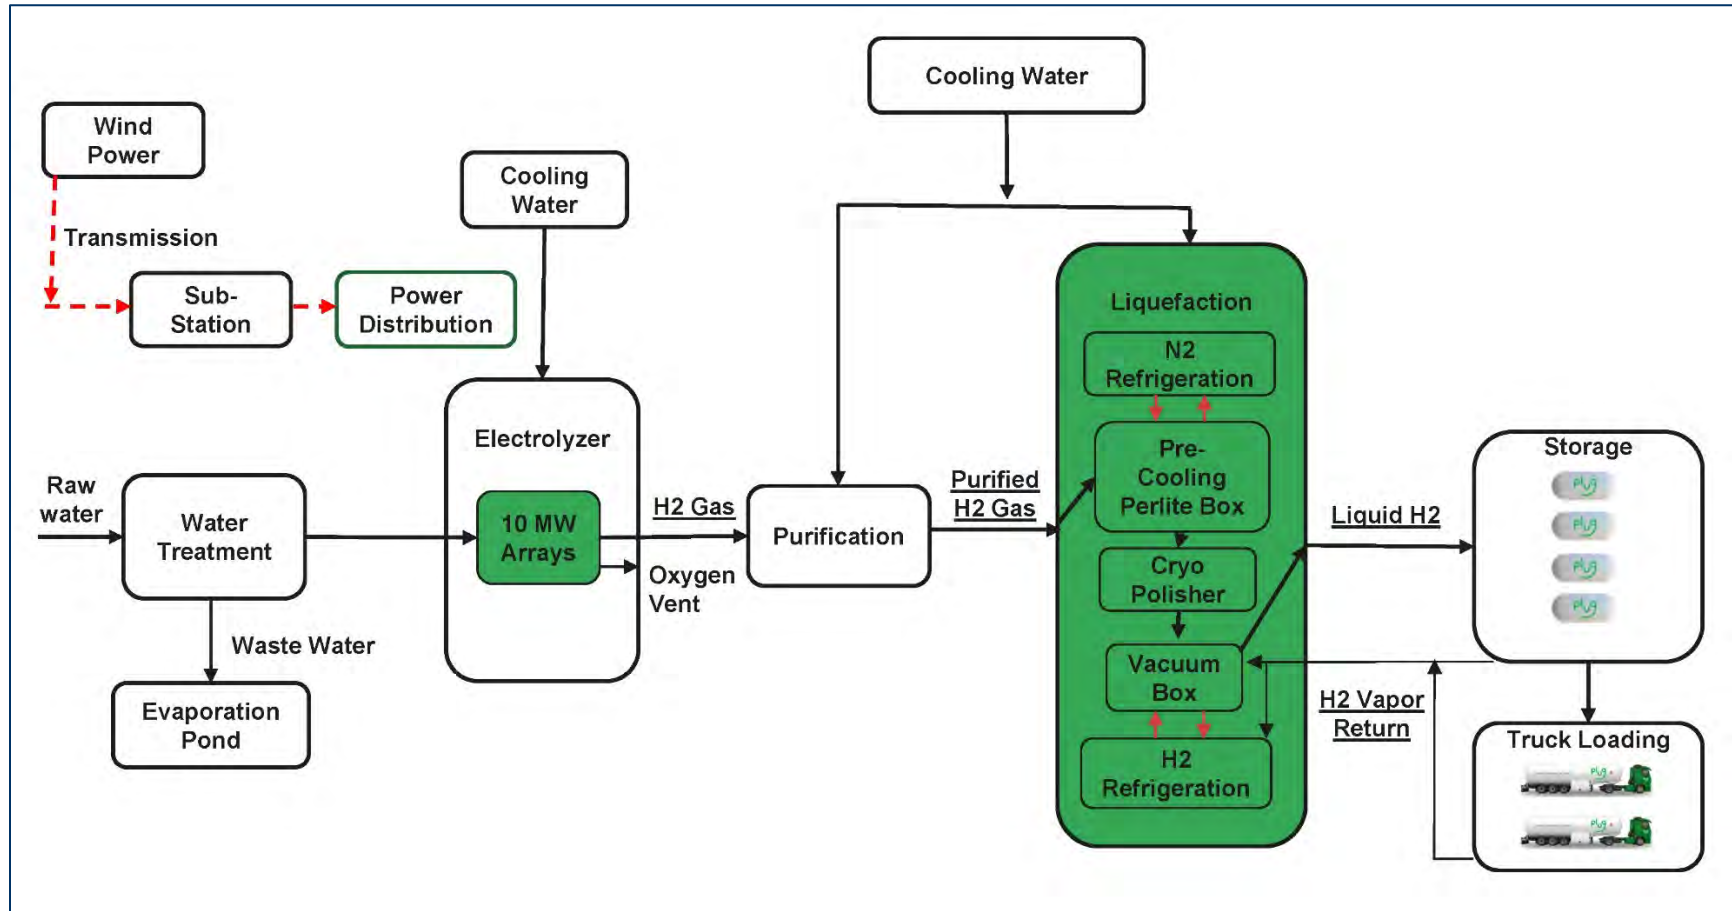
Wind Power

Transmission

Sub-Station

Power Distribution

Cooling Water

Cooling Water

Electrolyzer

10 MW Arrays

Raw water

Water Treatment

Waste Water

Evaporation Pond

H2 Gas

Oxygen Vent

Purification

Purified H2 Gas

Liquefaction

N2 Refrigeration

Pre-Cooling Perlite Box

Cryo Polisher

Vacuum Box

H2 Refrigeration

Liquid H2

H2 Vapor Return

Storage

Truck Loading